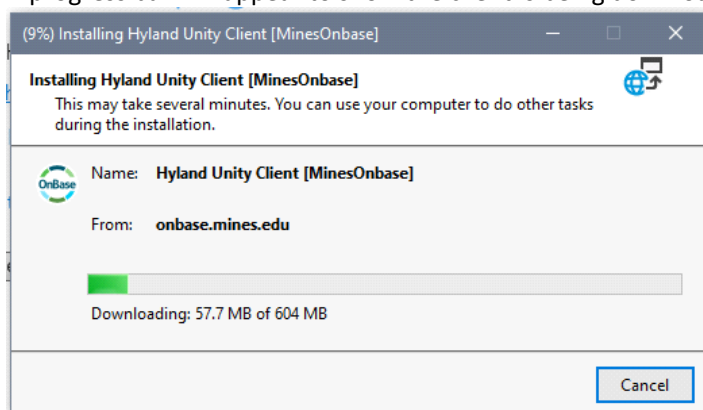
(9%) Installing Hyland Unity Client [MinesOnbase]

Installing Hyland Unity Client [MinesOnbase]
This may take several minutes. You can use your computer to do other tasks during the installation.

OnBase

Name: Hyland Unity Client [MinesOnbase]

From: onbase.mines.edu

Downloading: 57.7 MB of 604 MB

Cancel